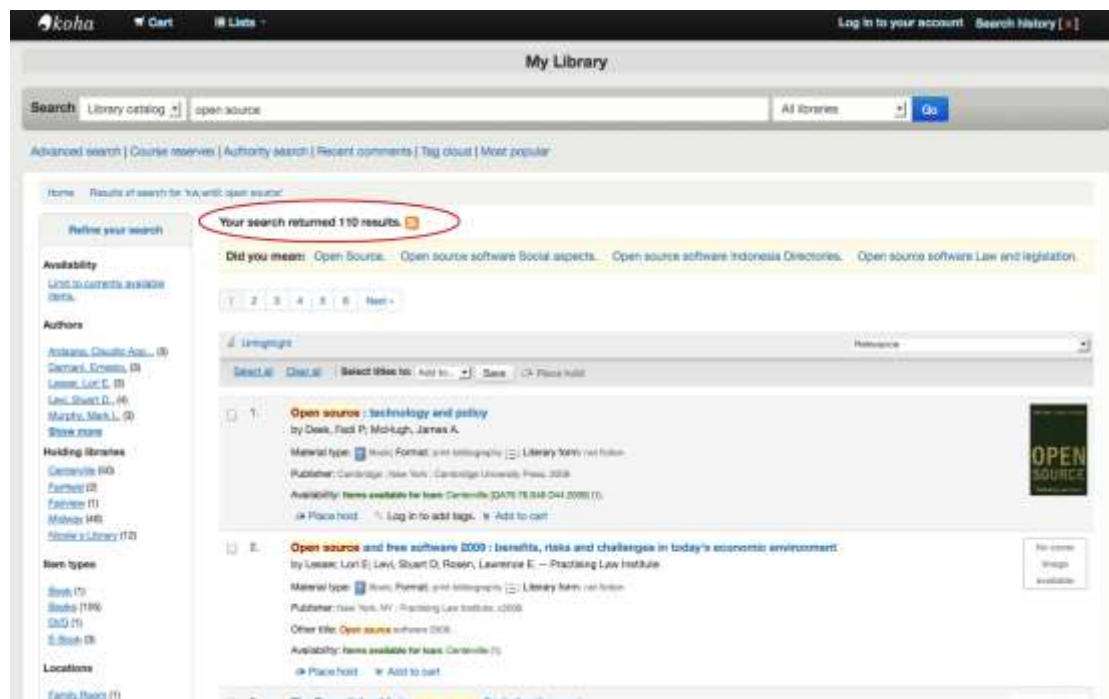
koha Cart Lists

Log in to your account Search history [x]

My Library

Search Library catalog open source All libraries Go

Advanced search | Course reserves | Authority search | Recent comments | Tag cloud | Most popular

Home › Results of search for 'kw,wrdl: open source'

Refine your search

Availability

Limit to currently available items.

Authors

Antazas, Claudio Ado... (8)
Damiani, Ernesto (3)
Lessar, Lori E. (8)
Levi, Stuart D. (4)
Murphy, Mark L. (3)
Show more

Holding libraries

Centerville (60)
Fairfield (2)
Fairview (1)
Midway (48)
Nicole's Library (12)

Item types

Book (1)
Books (105)
DVD (1)
E-Book (3)

Locations

Family Room (1)

Your search returned 110 results.

Did you mean: Open Source. Open source software Social aspects. Open source software Indonesia Directories. Open source software Law and legislation.

1 2 3 4 5 6 Next »

Unhighlight

Relevance

Select all Clear all | Select titles to: Add to... Save Place hold

1. Open source : technology and policy
by Deek, Fadi P; McHugh, James A.
Material type: Book; Format: print bibliography; Literary form: not fiction
Publisher: Cambridge ; New York : Cambridge University Press, 2008
Availability: Items available for loan: Centerville [QA76.76.S46 D44 2008] (1).
Place hold Log in to add tags. Add to cart

OPEN SOURCE

2. Open source and free software 2000 : benefits, risks and challenges in today's economic environment
by Lessar, Lori E; Levi, Stuart D; Rosen, Lawrence E. -- Practising Law Institute
Material type: Book; Format: print bibliography; Literary form: not fiction
Publisher: New York, NY : Practising Law Institute, c2008
Other title: Open source software 2008.
Availability: Items available for loan: Centerville (1).
Place hold Add to cart

No cover image available